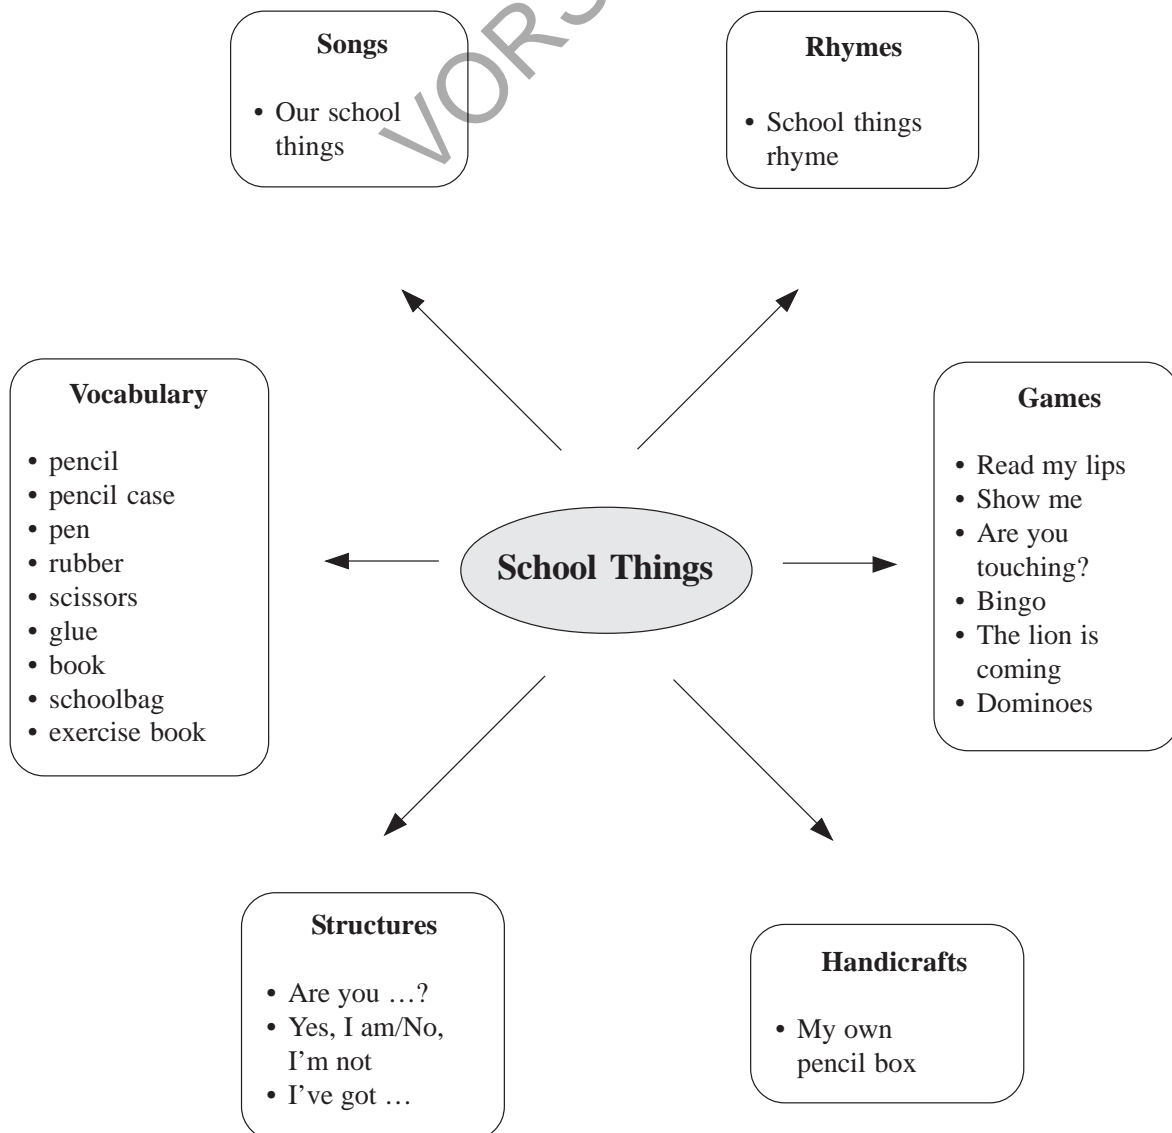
VORS

Songs

• Our school things

Rhymes

• School things rhyme

Vocabulary

• pencil
• pencil case
• pen
• rubber
• scissors
• glue
• book
• schoolbag
• exercise book

School Things

Games

• Read my lips
• Show me
• Are you touching?
• Bingo
• The lion is coming
• Dominoes

Structures

• Are you …?
• Yes, I am/No, I'm not
• I've got …

Handicrafts

• My own pencil box